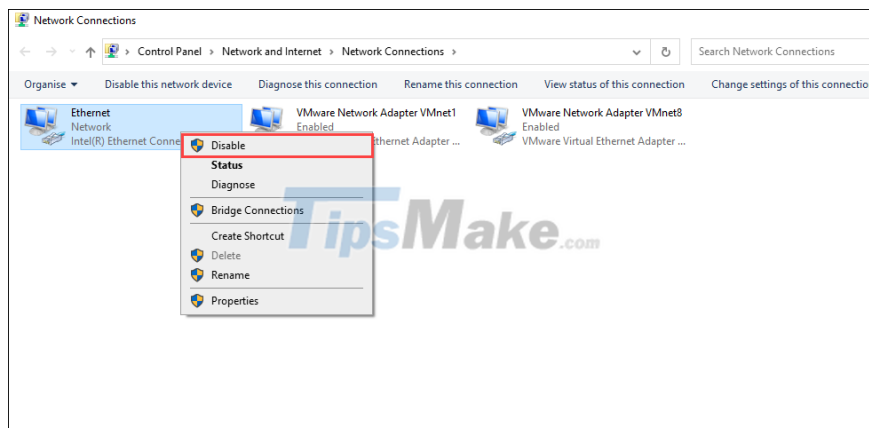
Network Connections

Control Panel › Network and Internet › Network Connections ›

Search Network Connections

Organise ▾ Disable this network device Diagnose this connection Rename this connection View status of this connection Change settings of this connectio

Ethernet
Network
Intel(R) Ethernet Conne

VMware Network Adapter VMnet1
Enabled
thernet Adapter ...

VMware Network Adapter VMnet8
Enabled
VMware Virtual Ethernet Adapter ...

Disable
Status
Diagnose
Bridge Connections
Create Shortcut
Delete
Rename
Properties

TipsMake.com